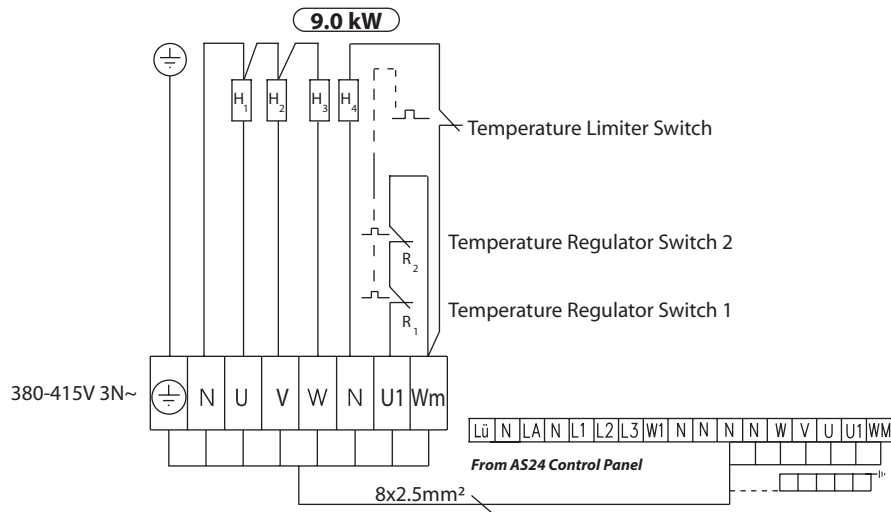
9.0 kW

$H_1$ $H_2$ $H_3$ $H_4$

Temperature Limiter Switch

Temperature Regulator Switch 2

$R_2$

Temperature Regulator Switch 1

$R_1$

380-415V 3N~

N U V W N U1 Wm

Lü N LA N L1 L2 L3 W1 N N N N W V U U1 WM

From AS24 Control Panel

8x2.5mm²